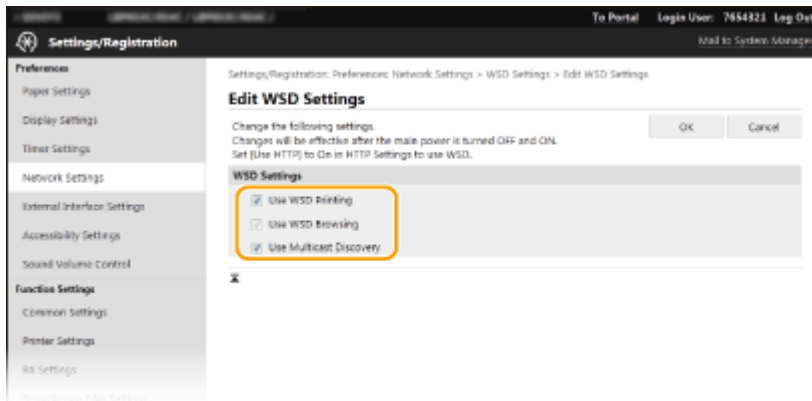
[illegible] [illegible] To Portal Login User: 7654321 Log Out

Settings/Registration Mail to System Manager

Preferences
Paper Settings
Display Settings
Timer Settings
Network Settings
External Interface Settings
Accessibility Settings
Sound Volume Control
Function Settings
Common Settings
Printer Settings
RX Settings
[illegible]

Settings/Registration: Preferences: Network Settings > WSD Settings > Edit WSD Settings

Edit WSD Settings

Change the following settings.
Changes will be effective after the main power is turned OFF and ON.
Set [Use HTTP] to On in HTTP Settings to use WSD.

OK Cancel

WSD Settings
Use WSD Printing
Use WSD Browsing
Use Multicast Discovery